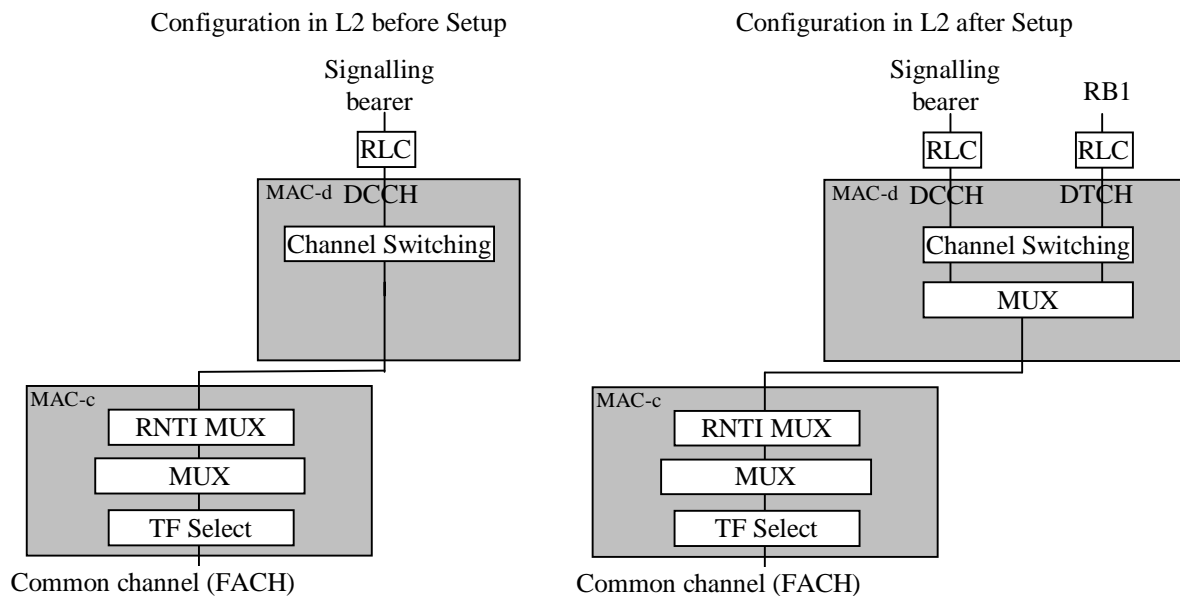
Configuration in L2 before Setup

Signalling bearer

RLC

MAC-d DCCH

Channel Switching

MAC-c

RNTI MUX

MUX

TF Select

Common channel (FACH)

Configuration in L2 after Setup

Signalling bearer

RB1

RLC

RLC

MAC-d DCCH

DTCH

Channel Switching

MUX

MAC-c

RNTI MUX

MUX

TF Select

Common channel (FACH)